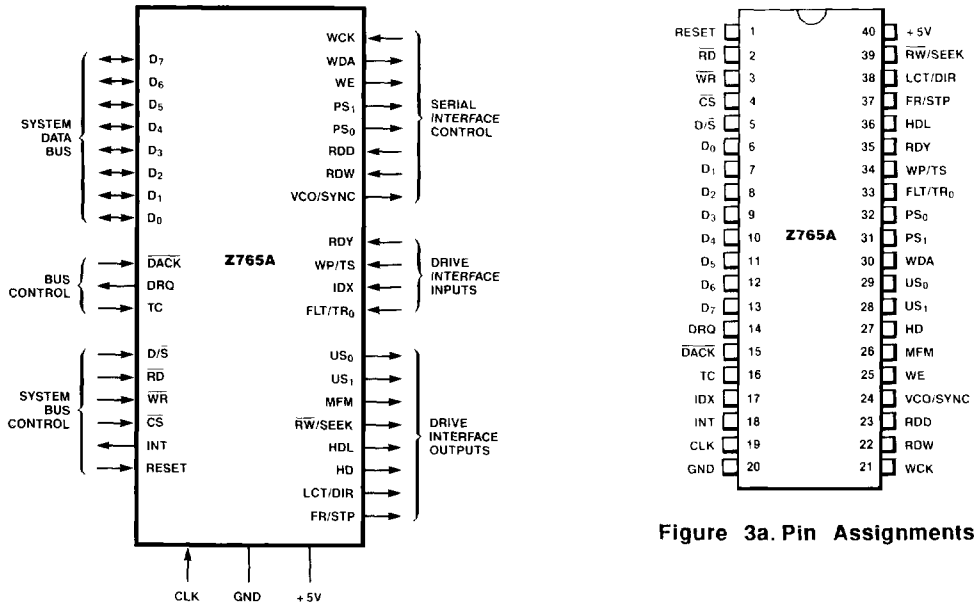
SYSTEM DATA BUS

$D_7$
$D_6$
$D_5$
$D_4$
$D_3$
$D_2$
$D_1$
$D_0$

BUS CONTROL

$\overline{DACK}$
DRQ
TC

SYSTEM BUS CONTROL

D/$\overline{S}$
$\overline{RD}$
$\overline{WR}$
$\overline{CS}$
INT
RESET

Z765A

WCK
WDA
WE
$PS_1$
$PS_0$
RDD
RDW
VCO/SYNC

SERIAL INTERFACE CONTROL

RDY
WP/TS
IDX
FLT/$TR_0$

DRIVE INTERFACE INPUTS

$US_0$
$US_1$
MFM
$\overline{RW}$/SEEK
HDL
HD
LCT/DIR
FR/STP

DRIVE INTERFACE OUTPUTS

CLK
GND
+5V

| | | | |
|---|---|---|---|
| RESET | 1 | 40 | +5V |
| $\overline{RD}$ | 2 | 39 | $\overline{RW}$/SEEK |
| $\overline{WR}$ | 3 | 38 | LCT/DIR |
| $\overline{CS}$ | 4 | 37 | FR/STP |
| D/$\overline{S}$ | 5 | 36 | HDL |
| $D_0$ | 6 | 35 | RDY |
| $D_1$ | 7 | 34 | WP/TS |
| $D_2$ | 8 | 33 | FLT/$TR_0$ |
| $D_3$ | 9 | 32 | $PS_0$ |
| $D_4$ | 10 | 31 | $PS_1$ |
| $D_5$ | 11 | 30 | WDA |
| $D_6$ | 12 | 29 | $US_0$ |
| $D_7$ | 13 | 28 | $US_1$ |
| DRQ | 14 | 27 | HD |
| $\overline{DACK}$ | 15 | 26 | MFM |
| TC | 16 | 25 | WE |
| IDX | 17 | 24 | VCO/SYNC |
| INT | 18 | 23 | RDD |
| CLK | 19 | 22 | RDW |
| GND | 20 | 21 | WCK |

Z765A

Figure 3a. Pin Assignments